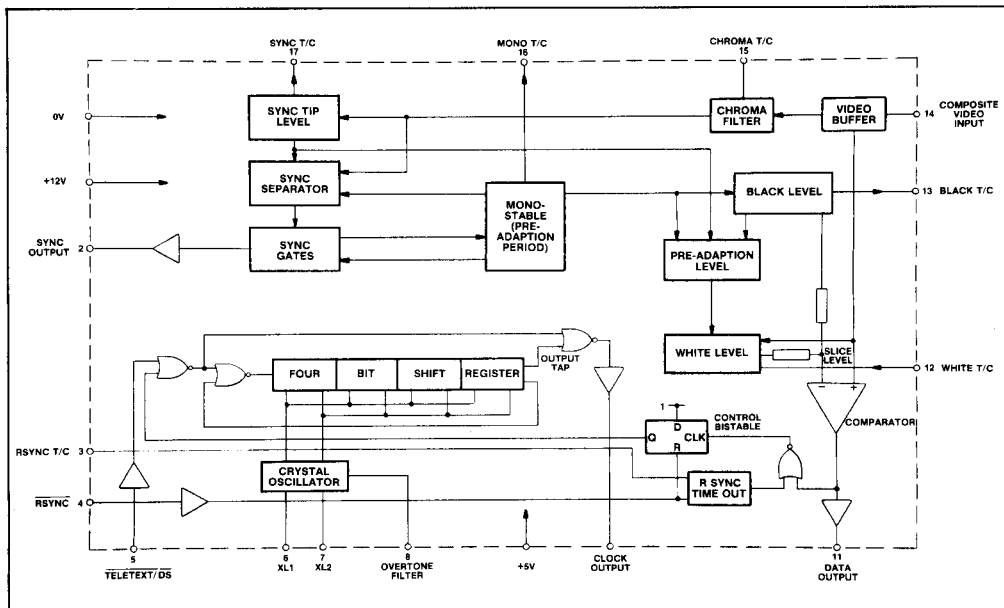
SYNC T/C
17

MONO T/C
16

CHROMA T/C
15

0V

+12V

SYNC OUTPUT 2

SYNC TIP LEVEL

SYNC SEPARATOR

SYNC GATES

MONO-STABLE (PRE-ADAPTION PERIOD)

CHROMA FILTER

VIDEO BUFFER

14 COMPOSITE VIDEO INPUT

BLACK LEVEL

13 BLACK T/C

PRE-ADAPTION LEVEL

WHITE LEVEL

SLICE LEVEL

12 WHITE T/C

FOUR

BIT

SHIFT

REGISTER

OUTPUT TAP

1

D

CONTROL BISTABLE

Q

CLK

R

COMPARATOR

RSYNC T/C 3

$\overline{RSYNC}$ 4

CRYSTAL OSCILLATOR

R SYNC TIME OUT

5
$\overline{TELETEXT}/\overline{DS}$

6
XL1

7
XL2

8
OVERTONE FILTER

+5V

CLOCK OUTPUT

11
DATA OUTPUT